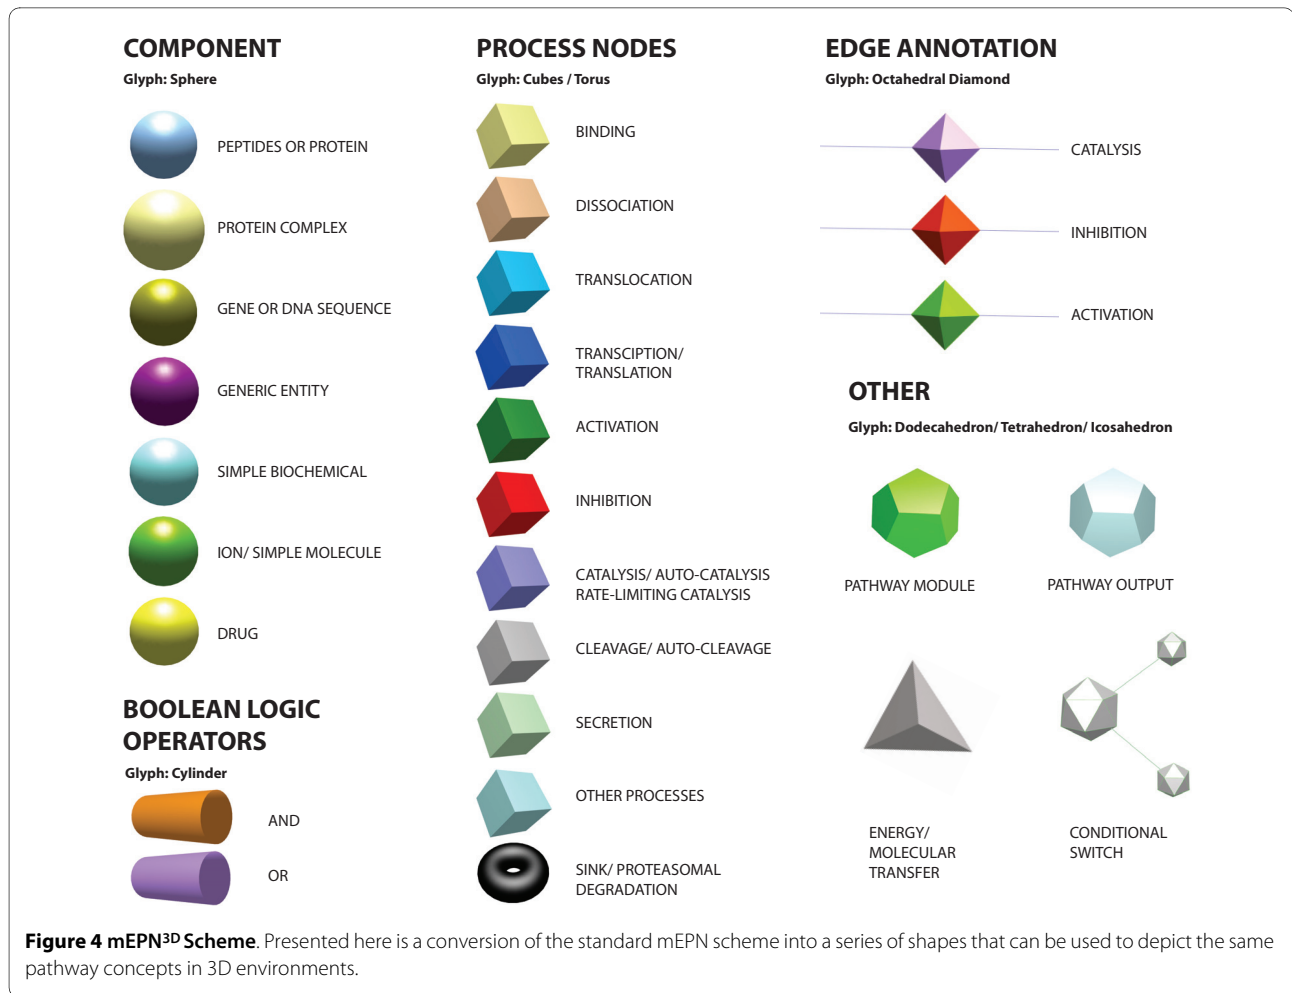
COMPONENT
Glyph: Sphere

PEPTIDES OR PROTEIN

PROTEIN COMPLEX

GENE OR DNA SEQUENCE

GENERIC ENTITY

SIMPLE BIOCHEMICAL

ION/ SIMPLE MOLECULE

DRUG

BOOLEAN LOGIC OPERATORS
Glyph: Cylinder

AND

OR

PROCESS NODES
Glyph: Cubes / Torus

BINDING

DISSOCIATION

TRANSLOCATION

TRANSCIPTION/ TRANSLATION

ACTIVATION

INHIBITION

CATALYSIS/ AUTO-CATALYSIS RATE-LIMITING CATALYSIS

CLEAVAGE/ AUTO-CLEAVAGE

SECRETION

OTHER PROCESSES

SINK/ PROTEASOMAL DEGRADATION

EDGE ANNOTATION
Glyph: Octahedral Diamond

CATALYSIS

INHIBITION

ACTIVATION

OTHER
Glyph: Dodecahedron/ Tetrahedron/ Icosahedron

PATHWAY MODULE

PATHWAY OUTPUT

ENERGY/ MOLECULAR TRANSFER

CONDITIONAL SWITCH

Figure 4 mEPN$^{3D}$ Scheme. Presented here is a conversion of the standard mEPN scheme into a series of shapes that can be used to depict the same pathway concepts in 3D environments.